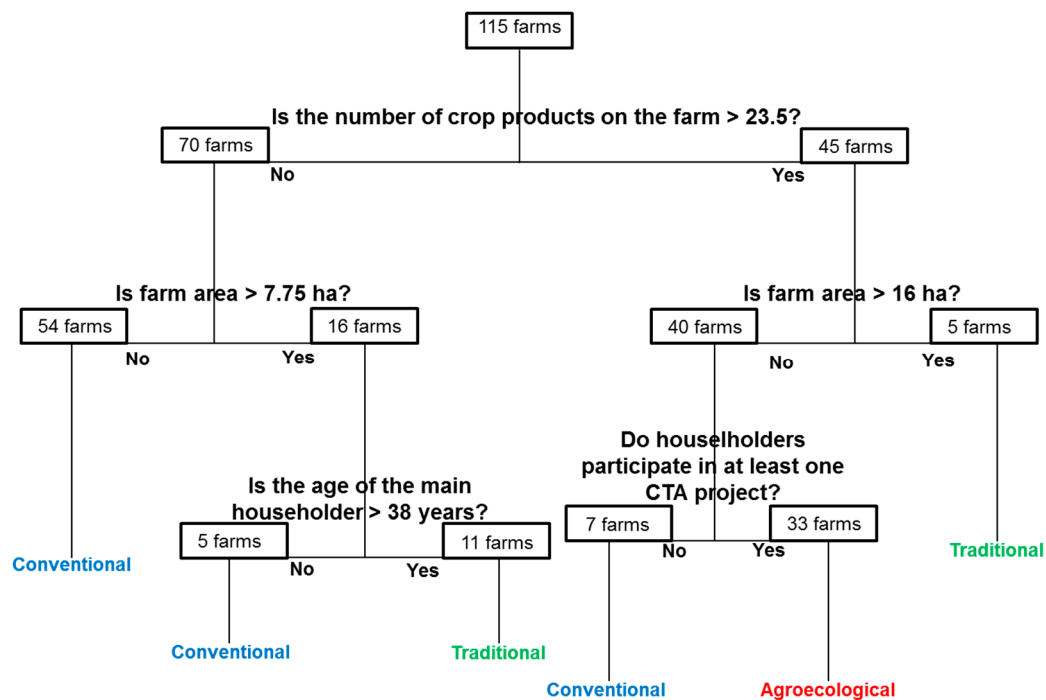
115 farms

Is the number of crop products on the farm > 23.5?

70 farms

No

45 farms

Yes

Is farm area > 7.75 ha?

54 farms

No

16 farms

Yes

Is farm area > 16 ha?

40 farms

No

5 farms

Yes

Do houselholders participate in at least one CTA project?

Is the age of the main householder > 38 years?

5 farms

No

11 farms

Yes

7 farms

No

33 farms

Yes

Conventional

Traditional

Conventional

Traditional

Conventional

Agroecological